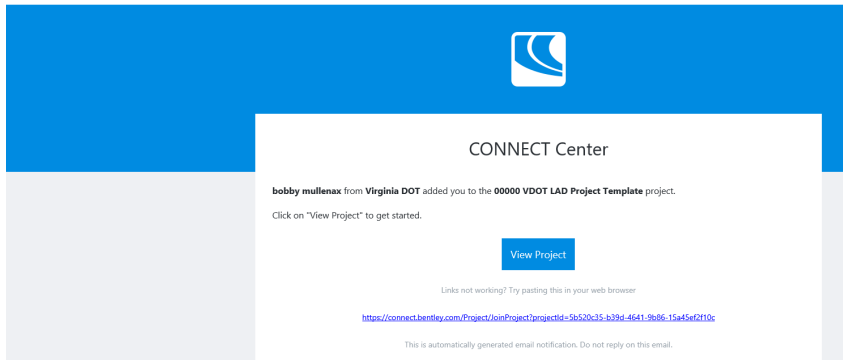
CONNECT Center

**bobby mullenax** from **Virginia DOT** added you to the **00000 VDOT LAD Project Template** project.

Click on "View Project" to get started.

View Project

Links not working? Try pasting this in your web browser

https://connect.bentley.com/Project/JoinProject?projectId=5b520c35-b39d-4641-9b86-15a45ef2f10c

This is automatically generated email notification. Do not reply on this email.